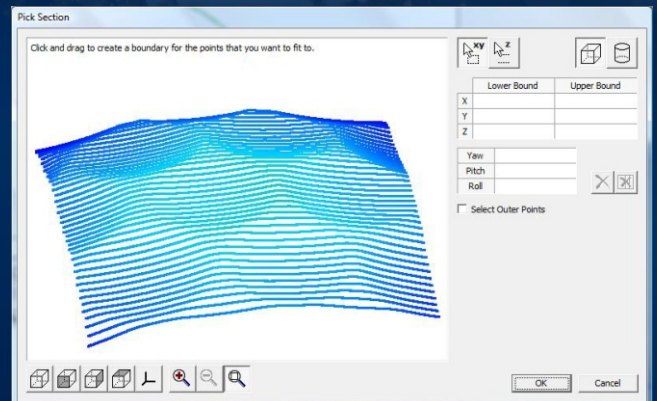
Pick Section

Click and drag to create a boundary for the points that you want to fit to.

xy

z

|   | Lower Bound | Upper Bound |
|---|---|---|
| X |   |   |
| Y |   |   |
| Z |   |   |

| Yaw |   |
|---|---|
| Pitch |   |
| Roll |   |

Select Outer Points

OK

Cancel